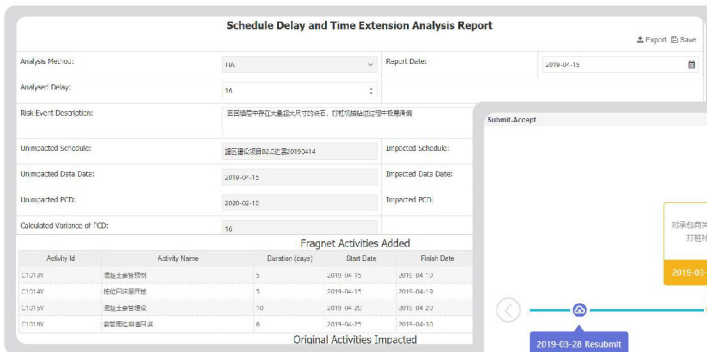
Schedule Delay and Time Extension Analysis Report

Export Save

Analysis Method: TIA

Report Date: 2019-04-15

Analysed Delay: 16

Risk Event Description: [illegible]

Unimpacted Schedule: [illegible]20190414

Impacted Schedule:

Unimpacted Data Date: 2019-04-15

Impacted Data Date:

Unimpacted PCD: 2020-02-10

Impacted PCD:

Calculated Variance of PCD: 16

Fragnet Activities Added

| Activity Id | Activity Name | Duration (days) | Start Date | Finish Date |
|---|---|---|---|---|
| C1010W | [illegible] | 5 | 2019-04-15 | 2019-04-19 |
| C1010W | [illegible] | 5 | 2019-04-15 | 2019-04-19 |
| C1010W | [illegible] | 10 | 2019-04-20 | 2019-04-29 |
| C1010W | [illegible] | 10 | 2019-04-25 | 2019-04-30 |

Original Activities Impacted

Submit-Accept

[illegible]
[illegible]

2019-03-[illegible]

2019-03-28 Resubmit